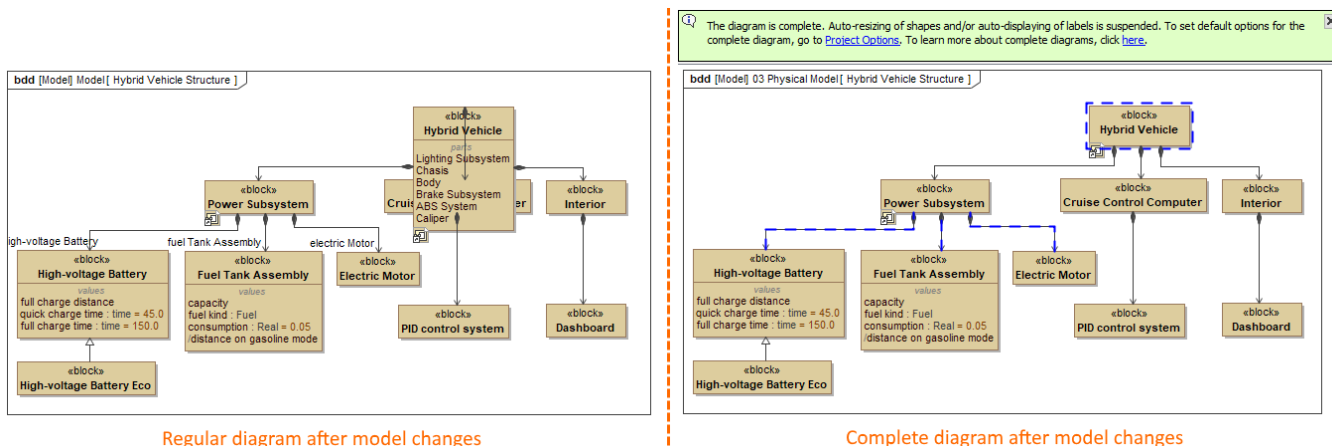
bdd [Model] Model [ Hybrid Vehicle Structure ]

«block»
Hybrid Vehicle
parts
Lighting Subsystem
Chasis
Body
Brake Subsystem
ABS System
Caliper

«block»
Power Subsystem

Cruis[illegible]er

«block»
Interior

igh-voltage Battery

fuel Tank Assembly

electric Motor

«block»
High-voltage Battery
values
full charge distance
quick charge time : time = 45.0
full charge time : time = 150.0

«block»
Fuel Tank Assembly
values
capacity
fuel kind : Fuel
consumption : Real = 0.05
/distance on gasoline mode

«block»
Electric Motor

«block»
PID control system

«block»
Dashboard

«block»
High-voltage Battery Eco

Regular diagram after model changes

The diagram is complete. Auto-resizing of shapes and/or auto-displaying of labels is suspended. To set default options for the complete diagram, go to Project Options. To learn more about complete diagrams, click here.

bdd [Model] 03 Physical Model [ Hybrid Vehicle Structure ]

«block»
Hybrid Vehicle

«block»
Power Subsystem

«block»
Cruise Control Computer

«block»
Interior

«block»
High-voltage Battery
values
full charge distance
quick charge time : time = 45.0
full charge time : time = 150.0

«block»
Fuel Tank Assembly
values
capacity
fuel kind : Fuel
consumption : Real = 0.05
/distance on gasoline mode

«block»
Electric Motor

«block»
PID control system

«block»
Dashboard

«block»
High-voltage Battery Eco

Complete diagram after model changes